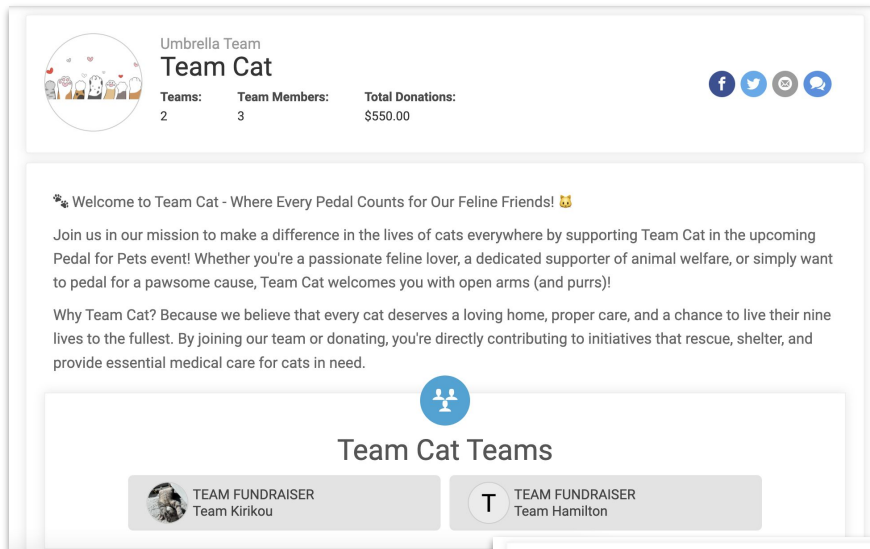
Umbrella Team
Team Cat

| Teams: | Team Members: | Total Donations: |
|---|---|---|
| 2 | 3 | $550.00 |

🐾 Welcome to Team Cat - Where Every Pedal Counts for Our Feline Friends! 🐱

Join us in our mission to make a difference in the lives of cats everywhere by supporting Team Cat in the upcoming Pedal for Pets event! Whether you're a passionate feline lover, a dedicated supporter of animal welfare, or simply want to pedal for a pawsome cause, Team Cat welcomes you with open arms (and purrs)!

Why Team Cat? Because we believe that every cat deserves a loving home, proper care, and a chance to live their nine lives to the fullest. By joining our team or donating, you're directly contributing to initiatives that rescue, shelter, and provide essential medical care for cats in need.

Team Cat Teams

TEAM FUNDRAISER
Team Kirikou

T
TEAM FUNDRAISER
Team Hamilton